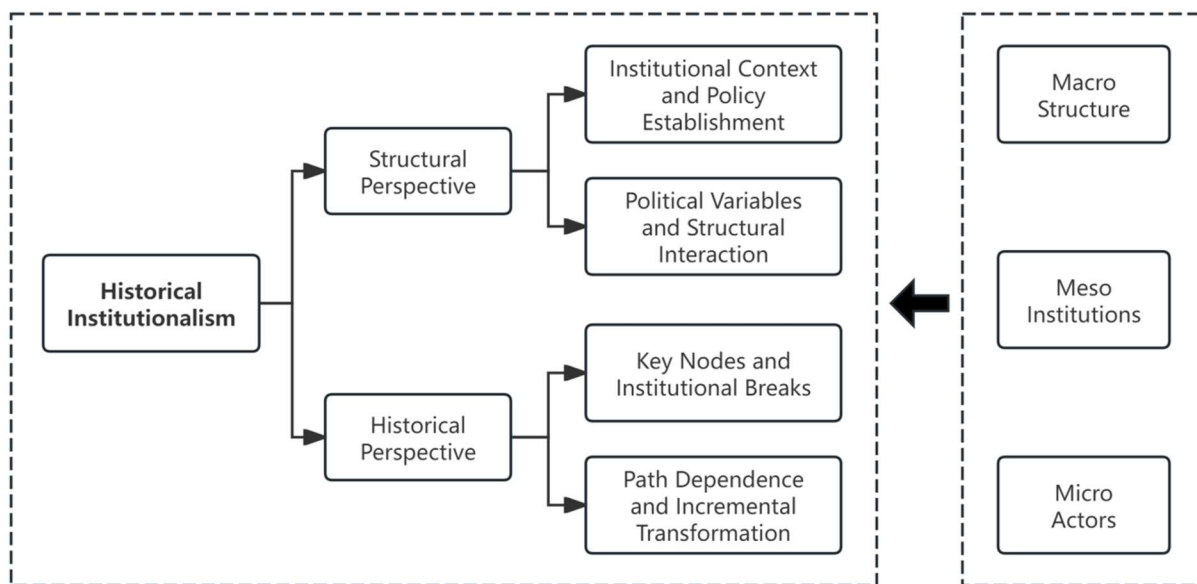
Historical Institutionalism

Structural Perspective

Institutional Context and Policy Establishment

Political Variables and Structural Interaction

Historical Perspective

Key Nodes and Institutional Breaks

Path Dependence and Incremental Transformation

Macro Structure

Meso Institutions

Micro Actors